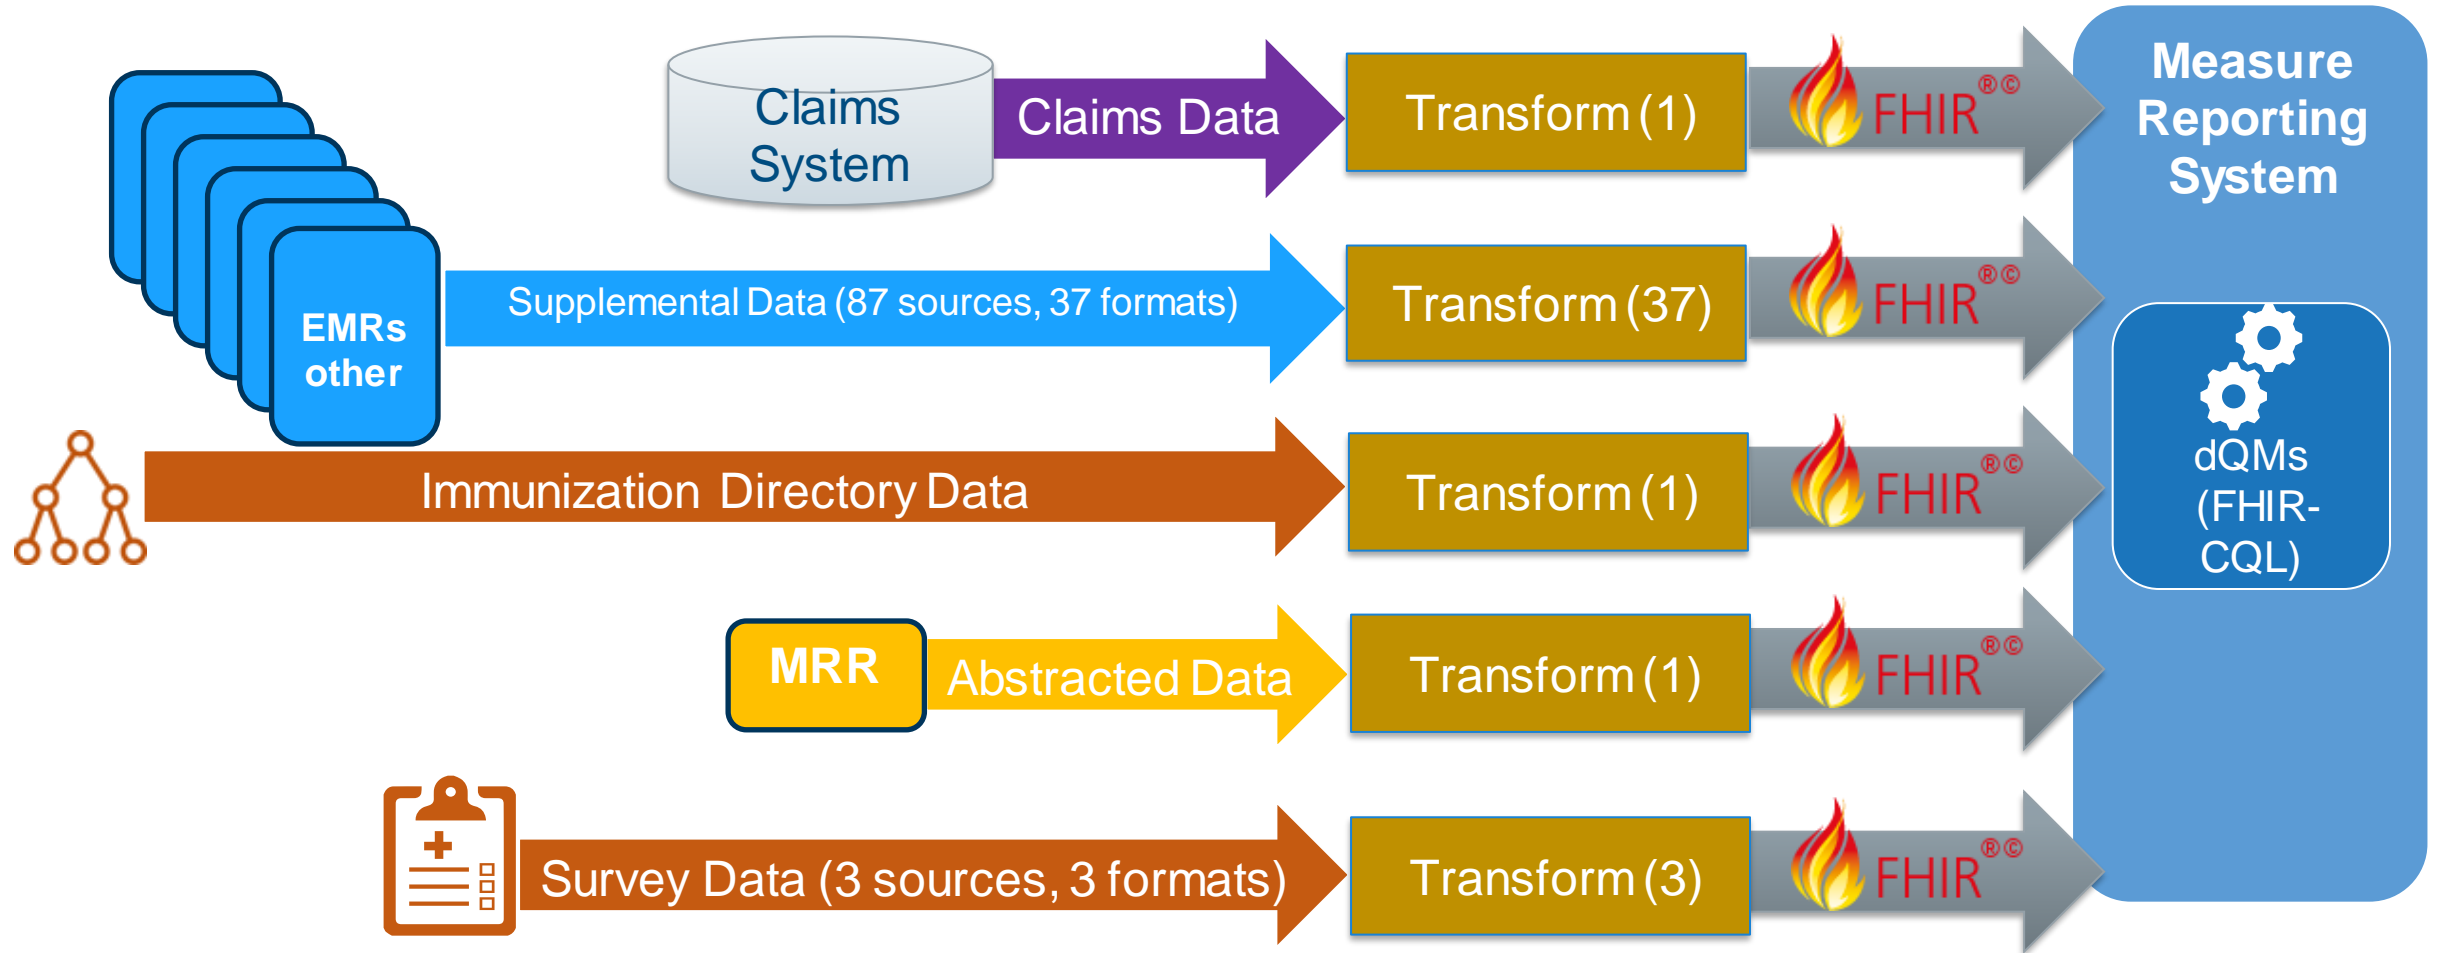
Claims System

Claims Data

Transform (1)

FHIR®©

Measure Reporting System

EMRs other

Supplemental Data (87 sources, 37 formats)

Transform (37)

FHIR®©

dQMs (FHIR-CQL)

Immunization Directory Data

Transform (1)

FHIR®©

MRR

Abstracted Data

Transform (1)

FHIR®©

Survey Data (3 sources, 3 formats)

Transform (3)

FHIR®©